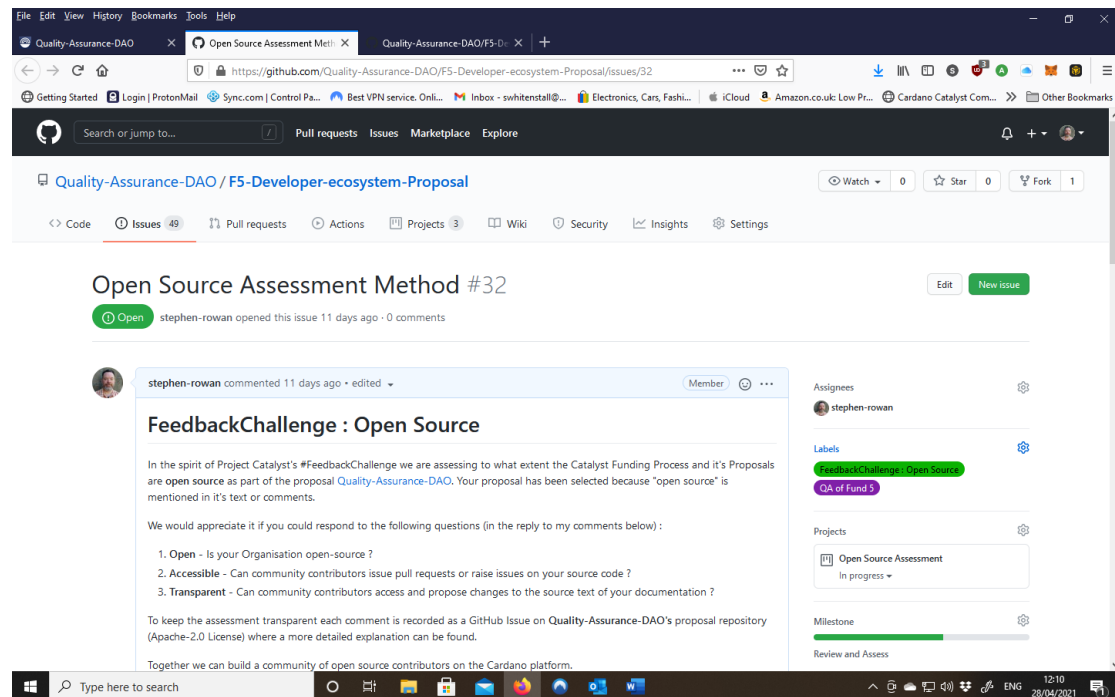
File Edit View History Bookmarks Tools Help

Quality-Assurance-DAO | Open Source Assessment Meth | Quality-Assurance-DAO/F5-De

https://github.com/Quality-Assurance-DAO/F5-Developer-ecosystem-Proposal/issues/32

Getting Started | Login | ProtonMail | Sync.com | Control Pa... | Best VPN service. Onli... | Inbox - swhitenstall@... | Electronics, Cars, Fashi... | iCloud | Amazon.co.uk: Low Pr... | Cardano Catalyst Com... | Other Bookmarks

Search or jump to... / Pull requests Issues Marketplace Explore

Quality-Assurance-DAO / F5-Developer-ecosystem-Proposal

Watch 0 | Star 0 | Fork 1

Code | Issues 49 | Pull requests | Actions | Projects 3 | Wiki | Security | Insights | Settings

Open Source Assessment Method #32

Edit | New issue

Open stephen-rowan opened this issue 11 days ago · 0 comments

stephen-rowan commented 11 days ago • edited | Member

FeedbackChallenge : Open Source

In the spirit of Project Catalyst's #FeedbackChallenge we are assessing to what extent the Catalyst Funding Process and it's Proposals are open source as part of the proposal Quality-Assurance-DAO. Your proposal has been selected because "open source" is mentioned in it's text or comments.

We would appreciate it if you could respond to the following questions (in the reply to my comments below) :

1. Open - Is your Organisation open-source ?
2. Accessible - Can community contributors issue pull requests or raise issues on your source code ?
3. Transparent - Can community contributors access and propose changes to the source text of your documentation ?

To keep the assessment transparent each comment is recorded as a GitHub Issue on Quality-Assurance-DAO's proposal repository (Apache-2.0 License) where a more detailed explanation can be found.

Together we can build a community of open source contributors on the Cardano platform.

Assignees
stephen-rowan

Labels
FeedbackChallenge : Open Source
QA of Fund 5

Projects
Open Source Assessment
In progress

Milestone
Review and Assess

Type here to search

ENG 12:10 28/04/2021